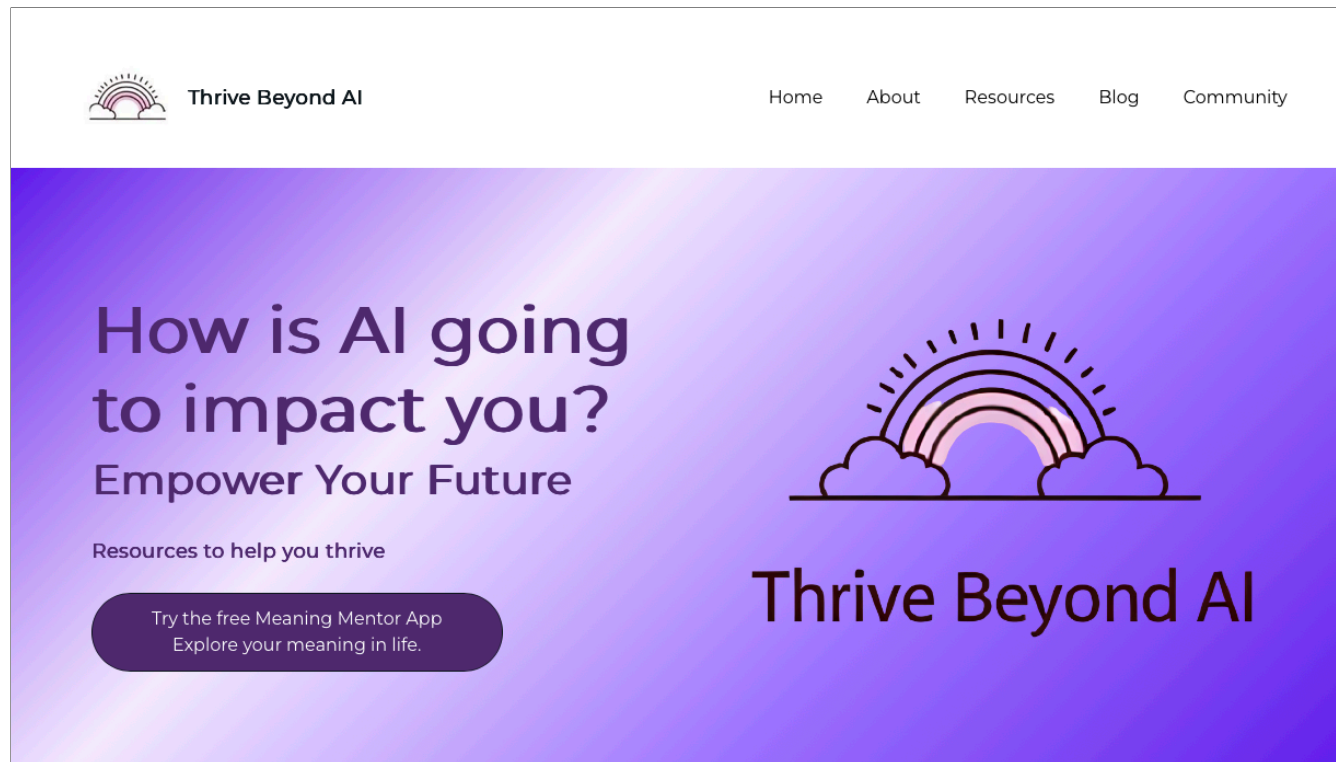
Thrive Beyond AI

Home About Resources Blog Community

How is AI going to impact you?

Empower Your Future

Resources to help you thrive

Try the free Meaning Mentor App
Explore your meaning in life.

Thrive Beyond AI